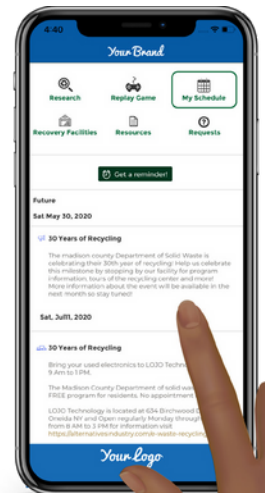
4:40

Your Brand

Research
Replay Game
My Schedule
Recovery Facilities
Resources
Requests

Get a reminder!

Future

Sat May 30, 2020

30 Years of Recycling

The madison county Department of Solid Waste is celebrating their 30th year of recycling! Help us celebrate this milestone by stopping by our facility for program information, tours of the recycling center and more! More information about the event will be available in the next month so stay tuned!

Sat, Jul11, 2020

30 Years of Recycling

Bring your used electronics to LOJO Technolo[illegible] 9 AM to 1 PM.

The Madison County Department of solid wa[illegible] FREE program for residents. No appointment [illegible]

LOJO Technology is located at 634 Birchwood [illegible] Oneida NY and Open regularly Monday throug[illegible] from 8 AM to 3 PM for information visit https://alternativesindustry.com/e-waste-recycling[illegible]

Your Logo